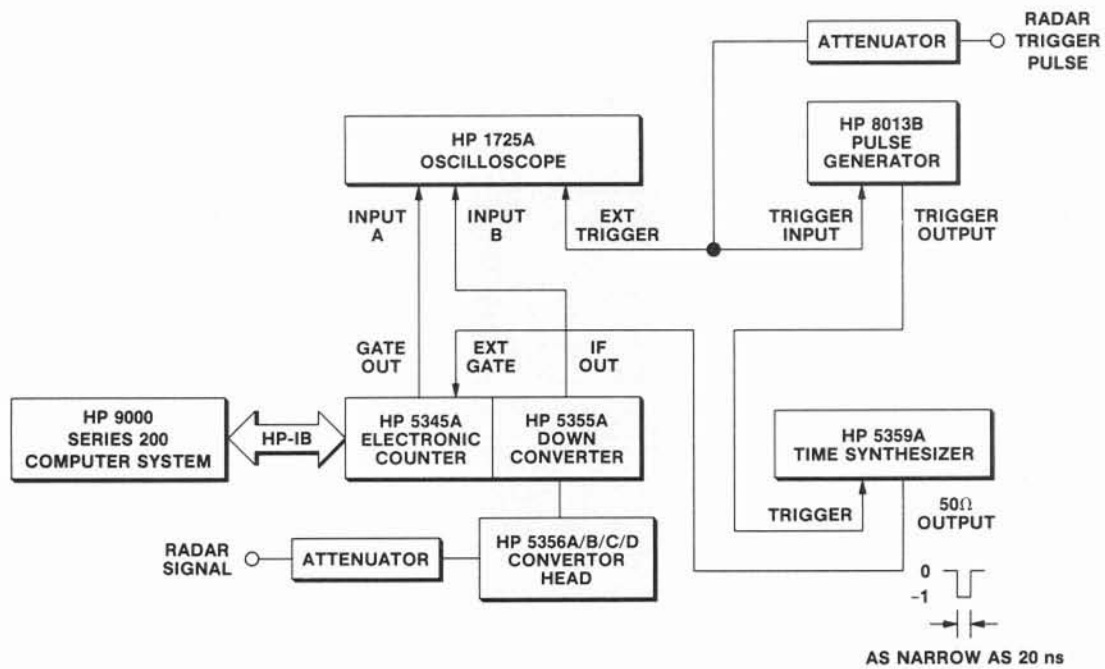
ATTENUATOR

RADAR TRIGGER PULSE

HP 1725A OSCILLOSCOPE

HP 8013B PULSE GENERATOR

INPUT A

INPUT B

EXT TRIGGER

TRIGGER INPUT

TRIGGER OUTPUT

GATE OUT

EXT GATE

IF OUT

HP 9000 SERIES 200 COMPUTER SYSTEM

HP-IB

HP 5345A ELECTRONIC COUNTER

HP 5355A DOWN CONVERTER

HP 5359A TIME SYNTHESIZER

TRIGGER

$50\Omega$ OUTPUT

RADAR SIGNAL

ATTENUATOR

HP 5356A/B/C/D CONVERTOR HEAD

0

-1

AS NARROW AS 20 ns